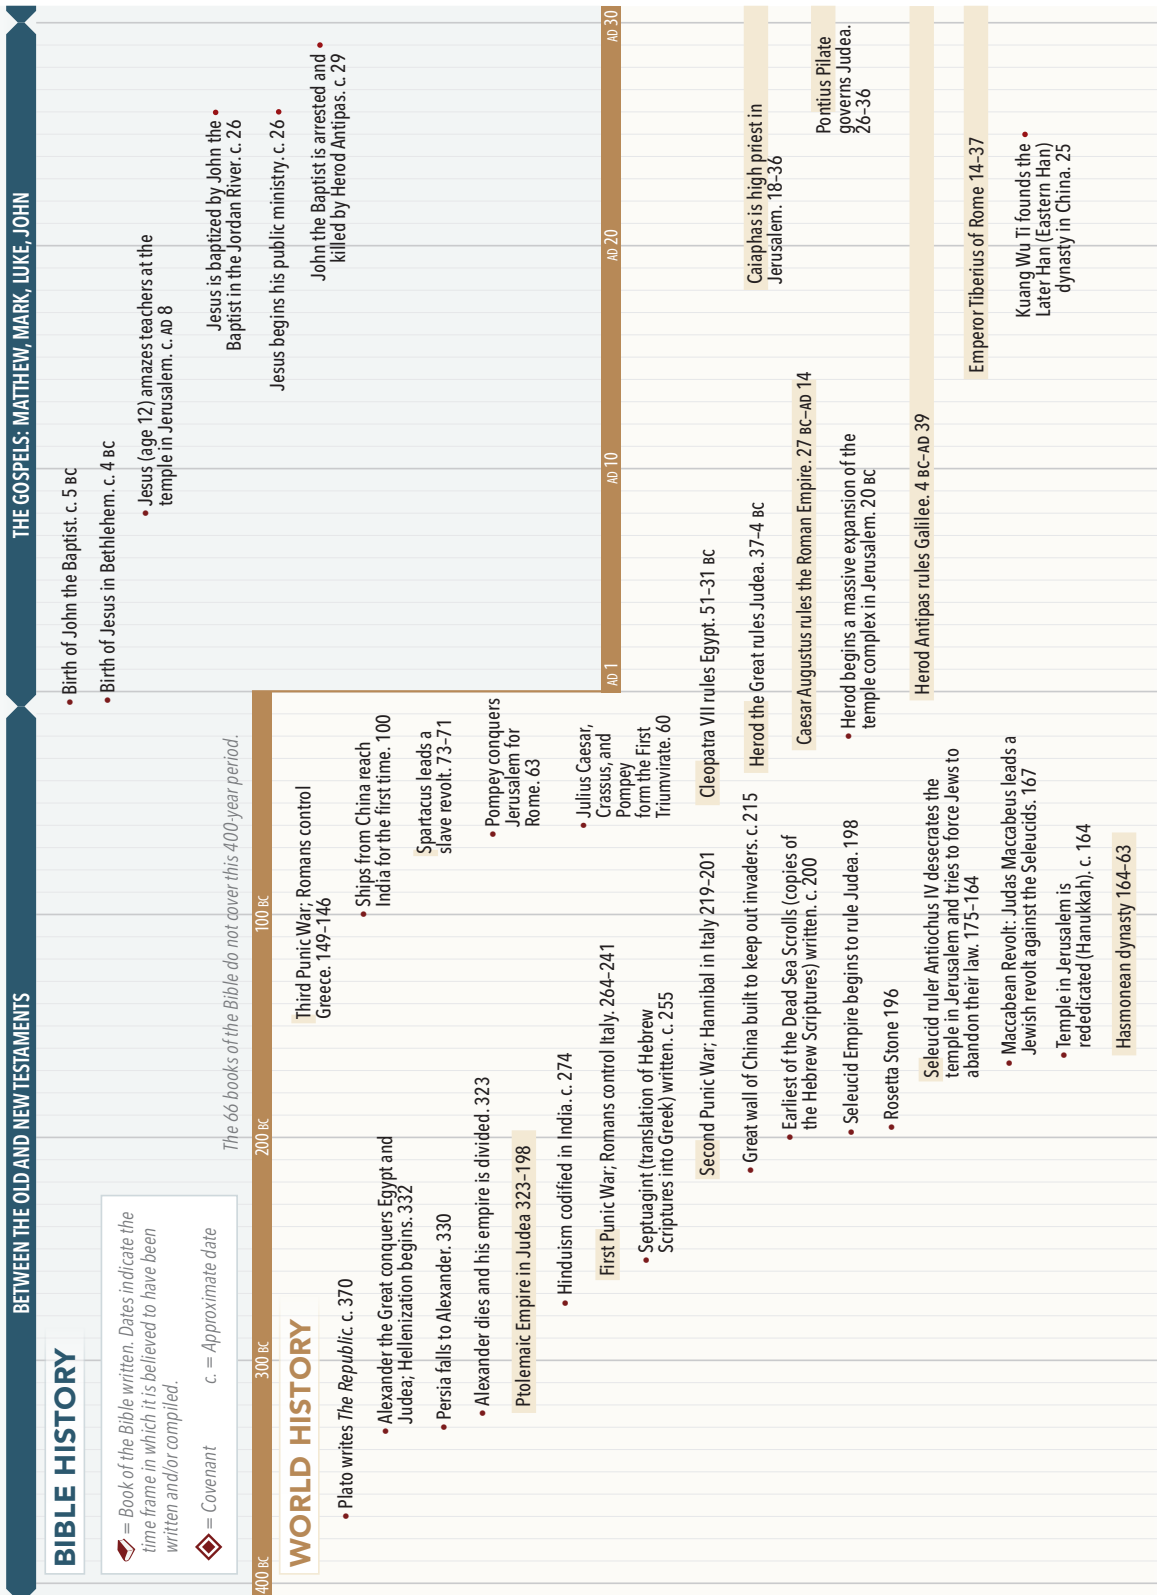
BIBLE HISTORY

= Book of the Bible written. Dates indicate the time frame in which it is believed to have been written and/or compiled.

= Covenant c. = Approximate date

BETWEEN THE OLD AND NEW TESTAMENTS

The 66 books of the Bible do not cover this 400-year period.

THE GOSPELS: MATTHEW, MARK, LUKE, JOHN

Birth of John the Baptist. c. 5 BC

Birth of Jesus in Bethlehem. c. 4 BC

Jesus (age 12) amazes teachers at the temple in Jerusalem. c. AD 8

Jesus is baptized by John the Baptist in the Jordan River. c. 26

Jesus begins his public ministry. c. 26

John the Baptist is arrested and killed by Herod Antipas. c. 29

400 BC 300 BC 200 BC 100 BC AD 1 AD 10 AD 20 AD 30

WORLD HISTORY

Plato writes The Republic. c. 370

Alexander the Great conquers Egypt and Judea; Hellenization begins. 332

Persia falls to Alexander. 330

Alexander dies and his empire is divided. 323

Ptolemaic Empire in Judea 323–198

Hinduism codified in India. c. 274

First Punic War; Romans control Italy. 264–241

Septuagint (translation of Hebrew Scriptures into Greek) written. c. 255

Second Punic War; Hannibal in Italy 219–201

Great wall of China built to keep out invaders. c. 215

Earliest of the Dead Sea Scrolls (copies of the Hebrew Scriptures) written. c. 200

Seleucid Empire begins to rule Judea. 198

Rosetta Stone 196

Seleucid ruler Antiochus IV desecrates the temple in Jerusalem and tries to force Jews to abandon their law. 175–164

Maccabean Revolt: Judas Maccabeus leads a Jewish revolt against the Seleucids. 167

Temple in Jerusalem is rededicated (Hanukkah). c. 164

Hasmonean dynasty 164–63

Third Punic War; Romans control Greece. 149–146

Ships from China reach India for the first time. 100

Spartacus leads a slave revolt. 73–71

Pompey conquers Jerusalem for Rome. 63

Julius Caesar, Crassus, and Pompey form the First Triumvirate. 60

Cleopatra VII rules Egypt. 51–31 BC

Herod the Great rules Judea. 37–4 BC

Caesar Augustus rules the Roman Empire. 27 BC–AD 14

Herod begins a massive expansion of the temple complex in Jerusalem. 20 BC

Herod Antipas rules Galilee. 4 BC–AD 39

Caiaphas is high priest in Jerusalem. 18–36

Pontius Pilate governs Judea. 26–36

Emperor Tiberius of Rome 14–37

Kuang Wu Ti founds the Later Han (Eastern Han) dynasty in China. 25